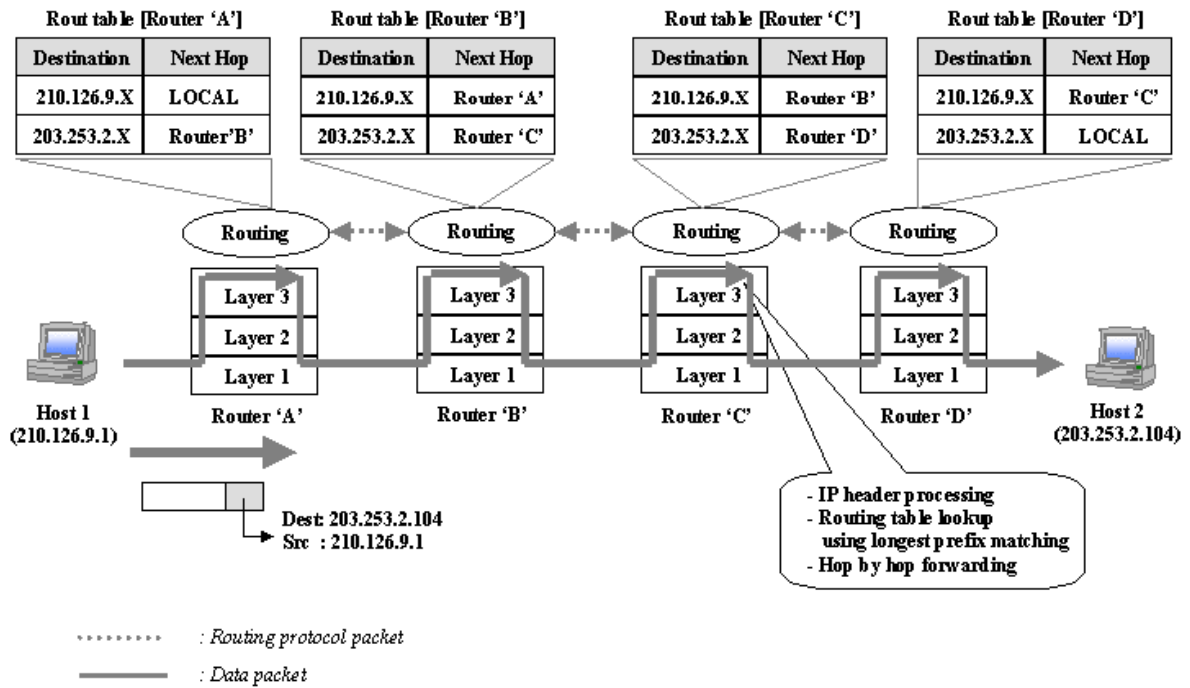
Rout table [Router 'A']

| Destination | Next Hop |
|---|---|
| 210.126.9.X | LOCAL |
| 203.253.2.X | Router'B' |

Rout table [Router 'B']

| Destination | Next Hop |
|---|---|
| 210.126.9.X | Router 'A' |
| 203.253.2.X | Router 'C' |

Rout table [Router 'C']

| Destination | Next Hop |
|---|---|
| 210.126.9.X | Router 'B' |
| 203.253.2.X | Router 'D' |

Rout table [Router 'D']

| Destination | Next Hop |
|---|---|
| 210.126.9.X | Router 'C' |
| 203.253.2.X | LOCAL |

Routing
Routing
Routing
Routing

Layer 3
Layer 2
Layer 1

Layer 3
Layer 2
Layer 1

Layer 3
Layer 2
Layer 1

Layer 3
Layer 2
Layer 1

Host 1
(210.126.9.1)

Router 'A'

Router 'B'

Router 'C'

Router 'D'

Host 2
(203.253.2.104)

Dest: 203.253.2.104
Src : 210.126.9.1

- IP header processing
- Routing table lookup using longest prefix matching
- Hop by hop forwarding

: Routing protocol packet

: Data packet